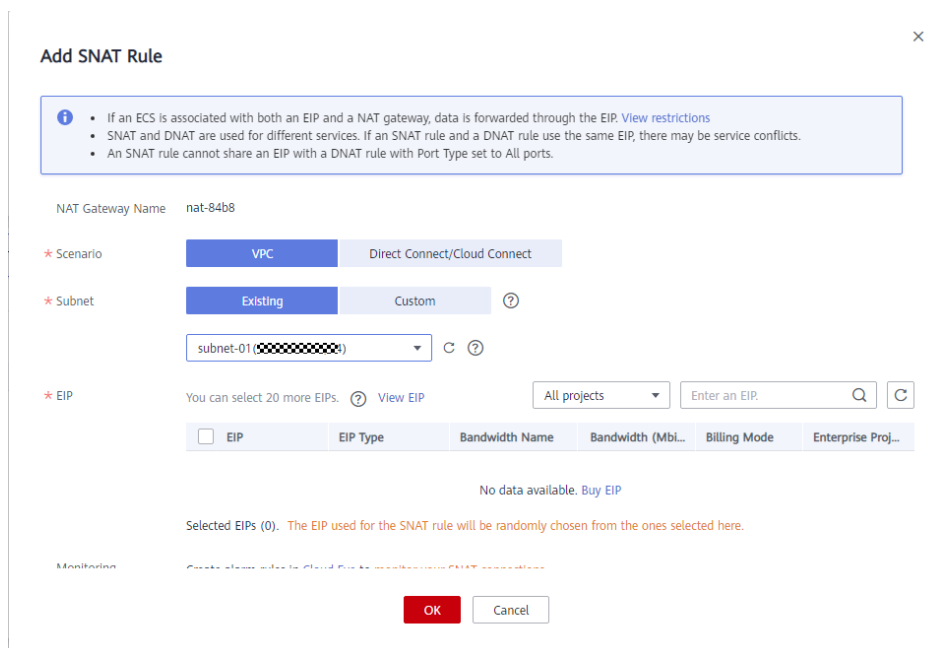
Add SNAT Rule

×

- If an ECS is associated with both an EIP and a NAT gateway, data is forwarded through the EIP. View restrictions
- SNAT and DNAT are used for different services. If an SNAT rule and a DNAT rule use the same EIP, there may be service conflicts.
- An SNAT rule cannot share an EIP with a DNAT rule with Port Type set to All ports.

NAT Gateway Name nat-84b8

* Scenario VPC Direct Connect/Cloud Connect

* Subnet Existing Custom

subnet-01([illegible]4)

* EIP You can select 20 more EIPs. View EIP All projects Enter an EIP.

| EIP | EIP Type | Bandwidth Name | Bandwidth (Mbi... | Billing Mode | Enterprise Proj... |
|---|---|---|---|---|---|

No data available. Buy EIP

Selected EIPs (0). The EIP used for the SNAT rule will be randomly chosen from the ones selected here.

Monitoring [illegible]

OK Cancel